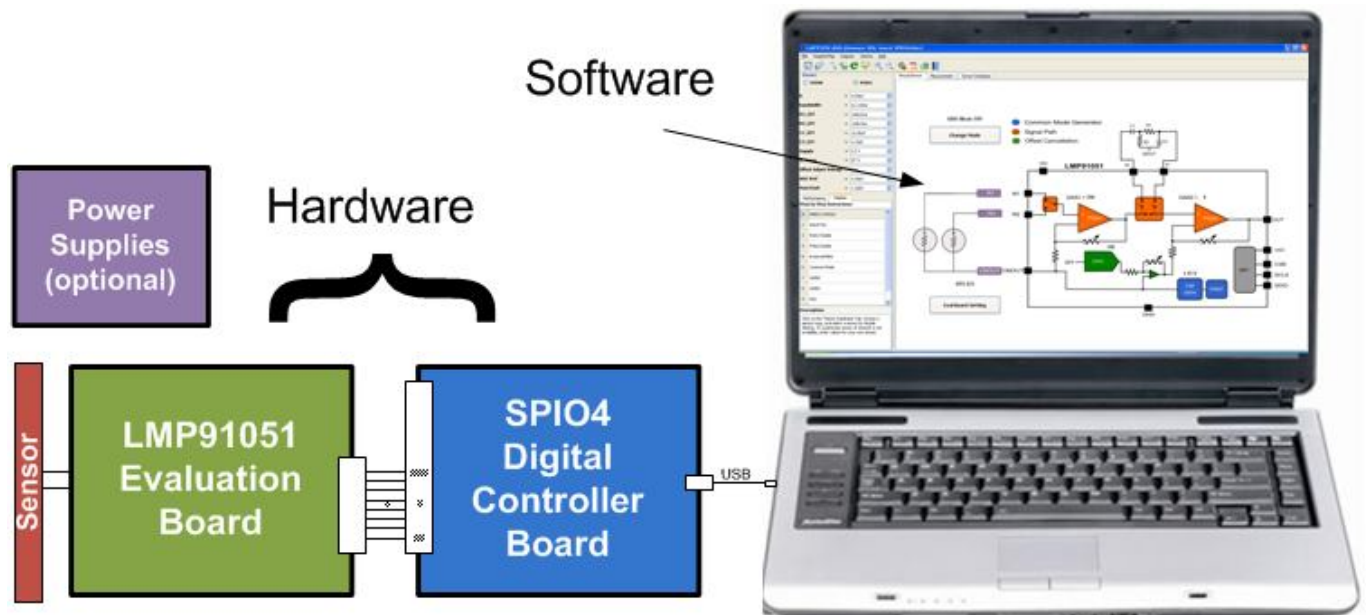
Software

Power Supplies (optional)

Hardware

Sensor

LMP91051 Evaluation Board

SPIO4 Digital Controller Board

USB

Change Mode

Common Mode Generator
Signal Path
Offset Cancellation

LMP91051

Continuous Setting